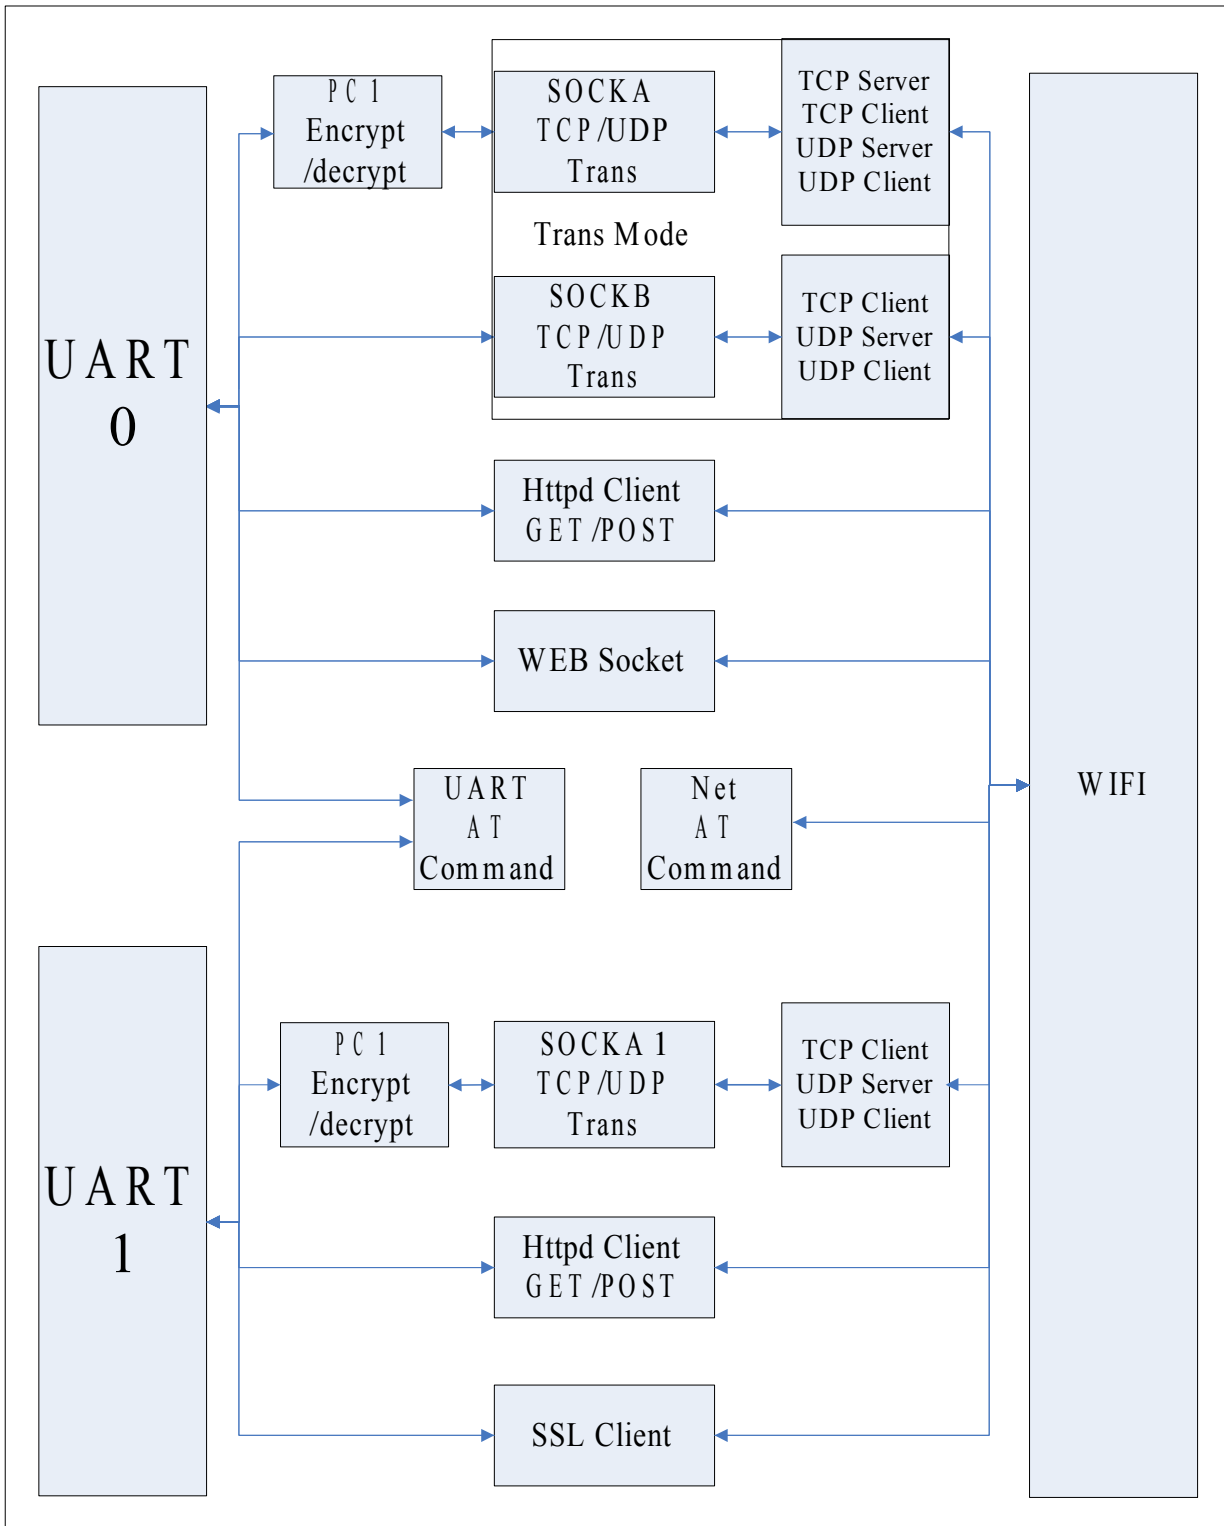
UART 0

PC1 Encrypt /decrypt

SOCKA TCP/UDP Trans

TCP Server TCP Client UDP Server UDP Client

Trans Mode

SOCKB TCP/UDP Trans

TCP Client UDP Server UDP Client

Httpd Client GET/POST

WEB Socket

UART AT Command

Net AT Command

WIFI

UART 1

PC1 Encrypt /decrypt

SOCKA1 TCP/UDP Trans

TCP Client UDP Server UDP Client

Httpd Client GET/POST

SSL Client